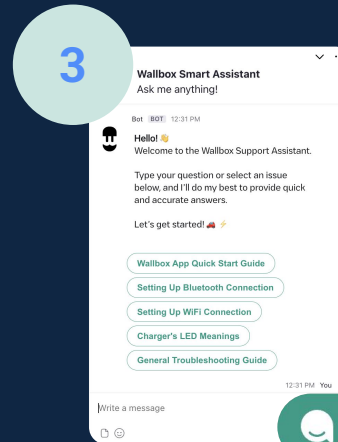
3

Wallbox Smart Assistant
Ask me anything!

Bot BOT 12:31 PM

Hello! 👋
Welcome to the Wallbox Support Assistant.

Type your question or select an issue below, and I'll do my best to provide quick and accurate answers.

Let's get started! 🚗 ⚡

Wallbox App Quick Start Guide

Setting Up Bluetooth Connection

Setting Up WiFi Connection

Charger's LED Meanings

General Troubleshooting Guide

12:31 PM You

Write a message